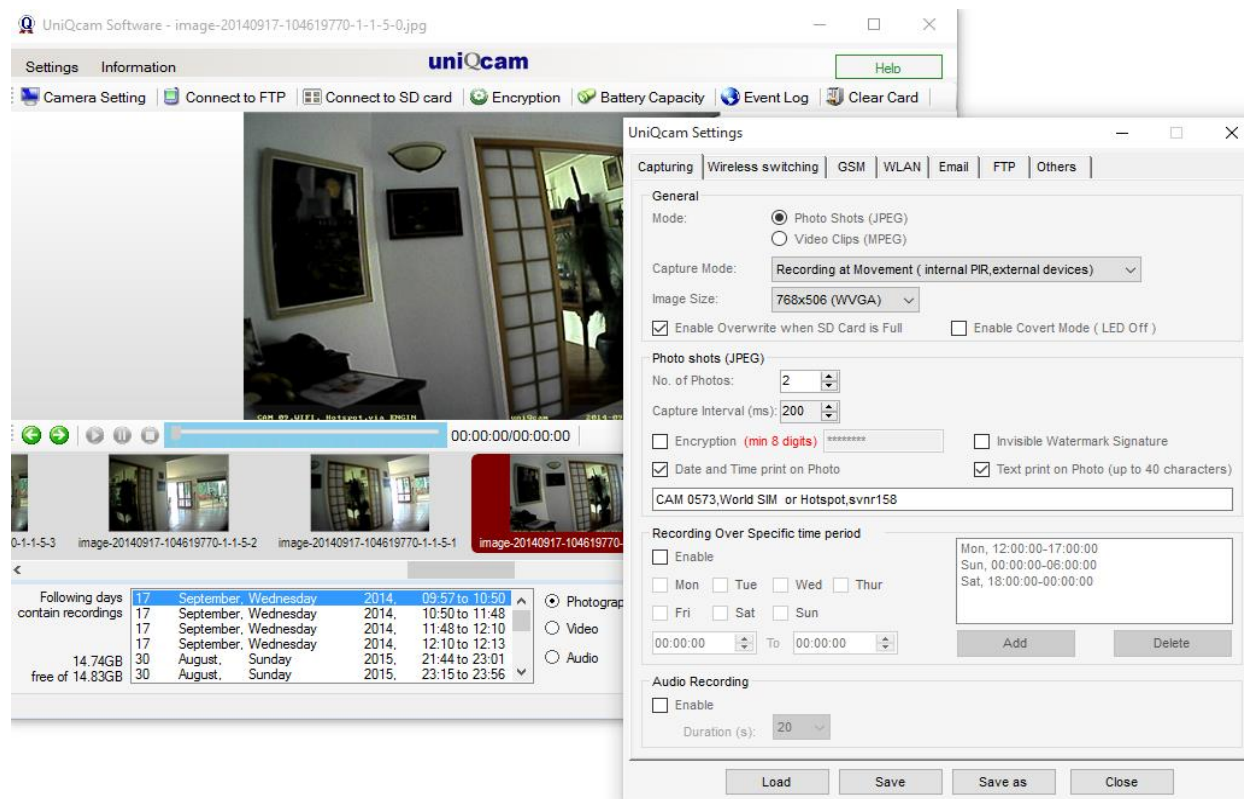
UniQcam Software - image-20140917-104619770-1-1-5-0.jpg

Settings Information

uniQcam

Help

Camera Setting | Connect to FTP | Connect to SD card | Encryption | Battery Capacity | Event Log | Clear Card

CAM 09,WIFI, Hotspot via ENGIN uniQcam 2014-

00:00:00/00:00:00

0-1-1-5-3 image-20140917-104619770-1-1-5-2 image-20140917-104619770-1-1-5-1 image-20140917-104619770-

Following days contain recordings

14.74GB free of 14.83GB

| | | | |
|---|---|---|---|
| 17 | September, Wednesday | 2014, | 09:57 to 10:50 |
| 17 | September, Wednesday | 2014, | 10:50 to 11:48 |
| 17 | September, Wednesday | 2014, | 11:48 to 12:10 |
| 17 | September, Wednesday | 2014, | 12:10 to 12:13 |
| 30 | August, Sunday | 2015, | 21:44 to 23:01 |
| 30 | August, Sunday | 2015, | 23:15 to 23:56 |

Photograp
Video
Audio

UniQcam Settings

Capturing | Wireless switching | GSM | WLAN | Email | FTP | Others

General
Mode: Photo Shots (JPEG)
Video Clips (MPEG)
Capture Mode: Recording at Movement ( internal PIR,external devices)
Image Size: 768x506 (WVGA)
Enable Overwrite when SD Card is Full
Enable Covert Mode ( LED Off )

Photo shots (JPEG)
No. of Photos: 2
Capture Interval (ms): 200
Encryption (min 8 digits) ********
Invisible Watermark Signature
Date and Time print on Photo
Text print on Photo (up to 40 characters)
CAM 0573,World SIM or Hotspot,svnr158

Recording Over Specific time period
Enable
Mon Tue Wed Thur
Fri Sat Sun
00:00:00 To 00:00:00
Mon, 12:00:00-17:00:00
Sun, 00:00:00-06:00:00
Sat, 18:00:00-00:00:00
Add Delete

Audio Recording
Enable
Duration (s): 20

Load Save Save as Close